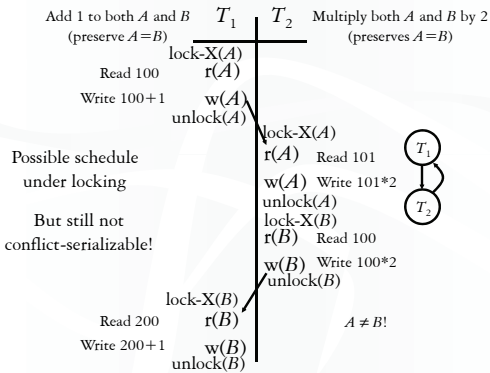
Add 1 to both $A$ and $B$ (preserve $A=B$)

$T_1$ $T_2$

Multiply both $A$ and $B$ by 2 (preserves $A=B$)

lock-X($A$)

Read 100 r($A$)

Write 100+1 w($A$)

unlock($A$)

lock-X($A$)

r($A$) Read 101

w($A$) Write 101*2

unlock($A$)

lock-X($B$)

r($B$) Read 100

w($B$) Write 100*2

unlock($B$)

lock-X($B$)

Read 200 r($B$)

Write 200+1 w($B$)

unlock($B$)

Possible schedule under locking

But still not conflict-serializable!

$T_1$

$T_2$

$A \neq B$!